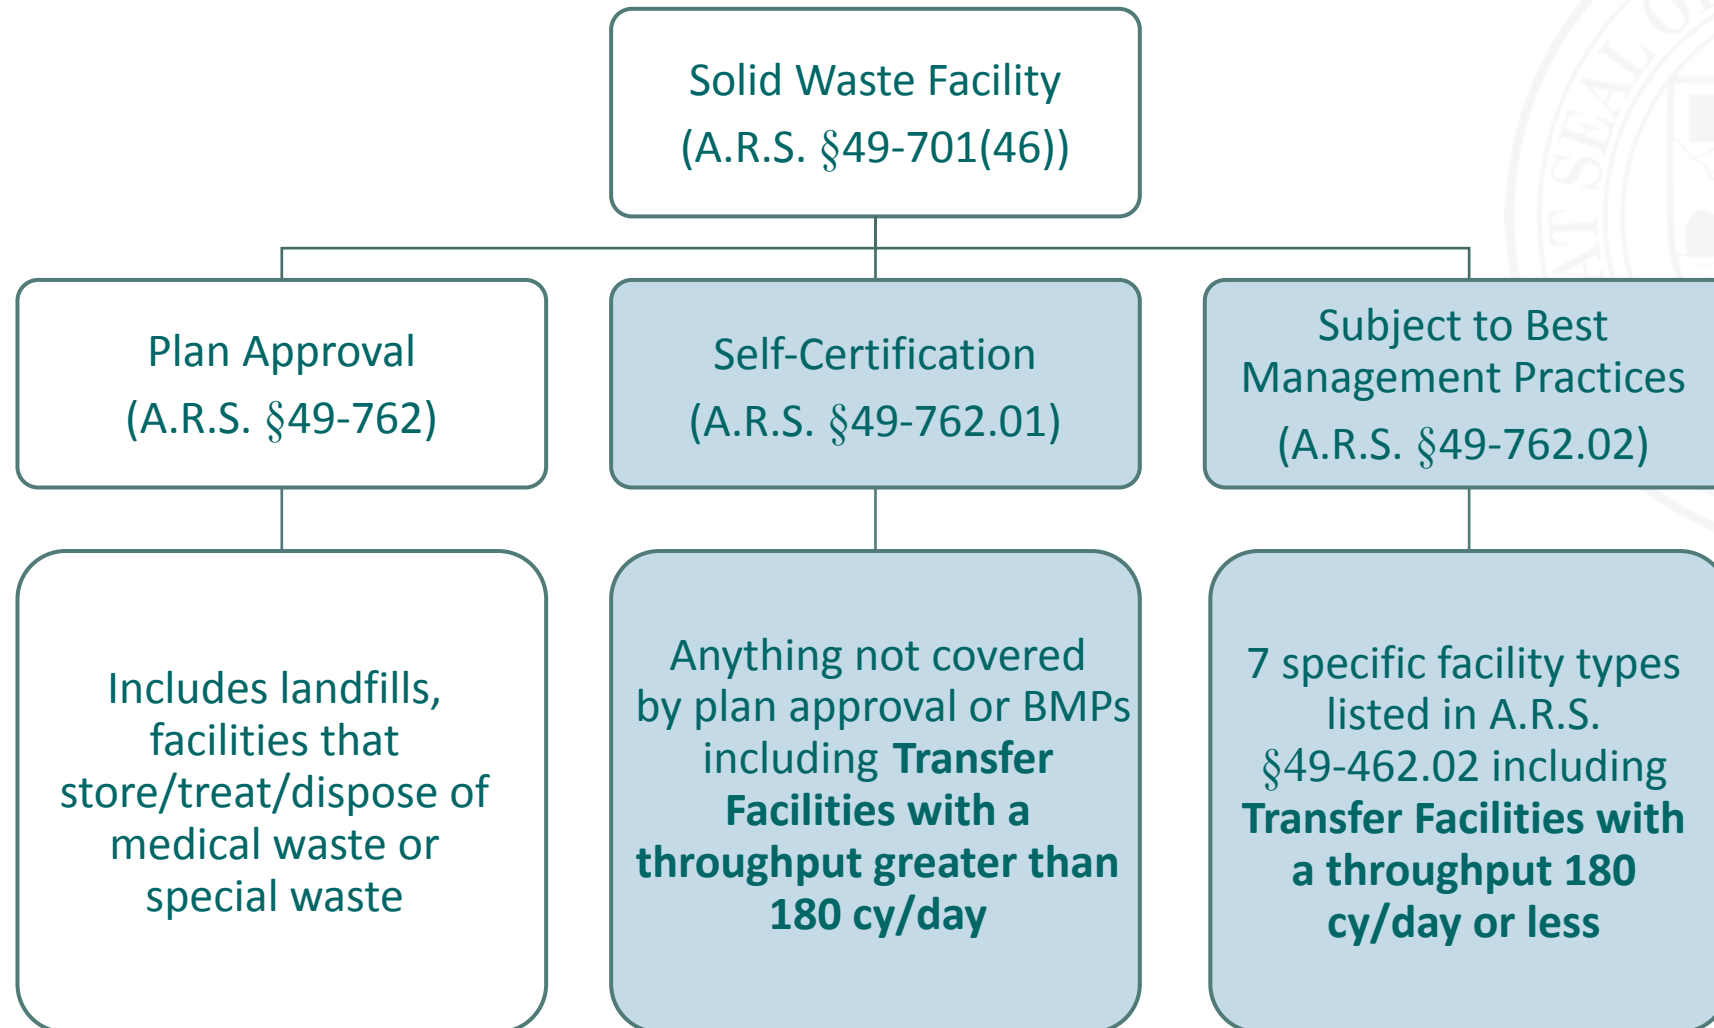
Solid Waste Facility
(A.R.S. §49-701(46))

Plan Approval
(A.R.S. §49-762)

Self-Certification
(A.R.S. §49-762.01)

Subject to Best Management Practices
(A.R.S. §49-762.02)

Includes landfills, facilities that store/treat/dispose of medical waste or special waste

Anything not covered by plan approval or BMPs including **Transfer Facilities with a throughput greater than 180 cy/day**

7 specific facility types listed in A.R.S. §49-462.02 including **Transfer Facilities with a throughput 180 cy/day or less**